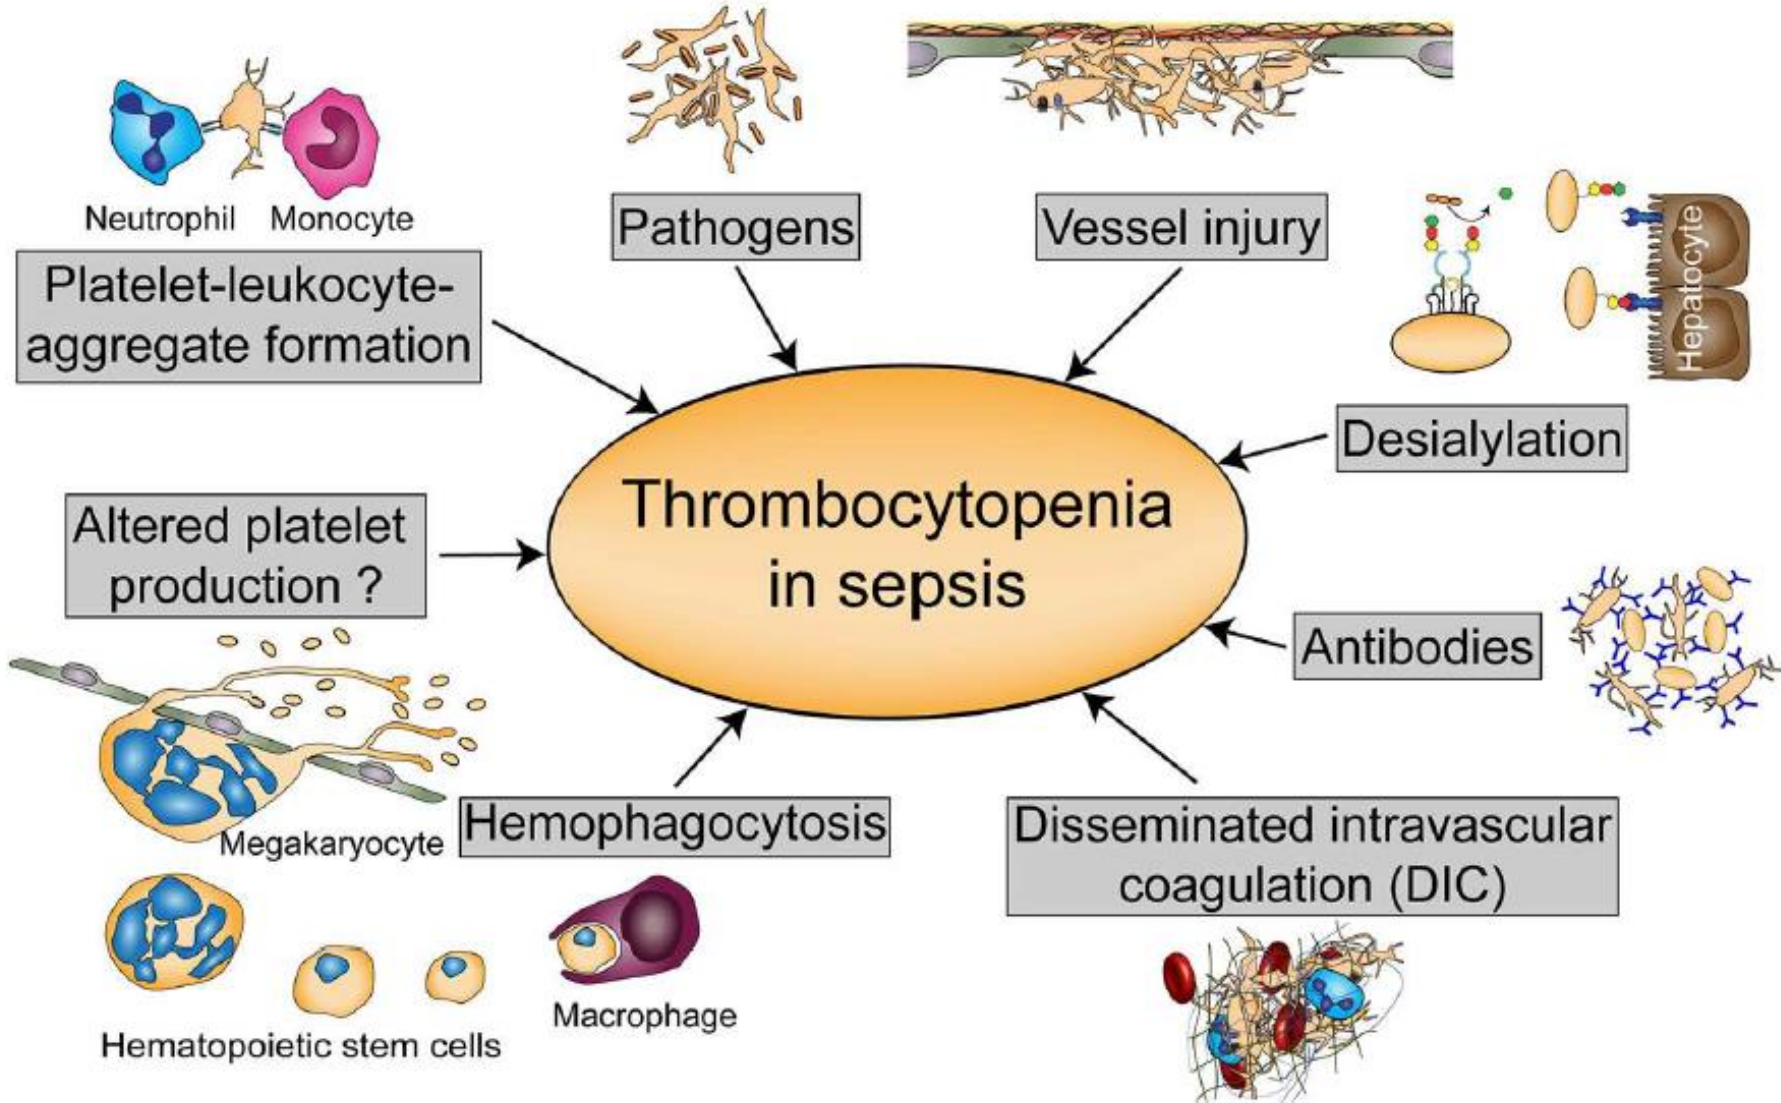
Neutrophil Monocyte

Platelet-leukocyte-aggregate formation

Pathogens

Vessel injury

Hepatocyte

Desialylation

Thrombocytopenia in sepsis

Altered platelet production ?

Antibodies

Megakaryocyte

Hemophagocytosis

Disseminated intravascular coagulation (DIC)

Hematopoietic stem cells

Macrophage